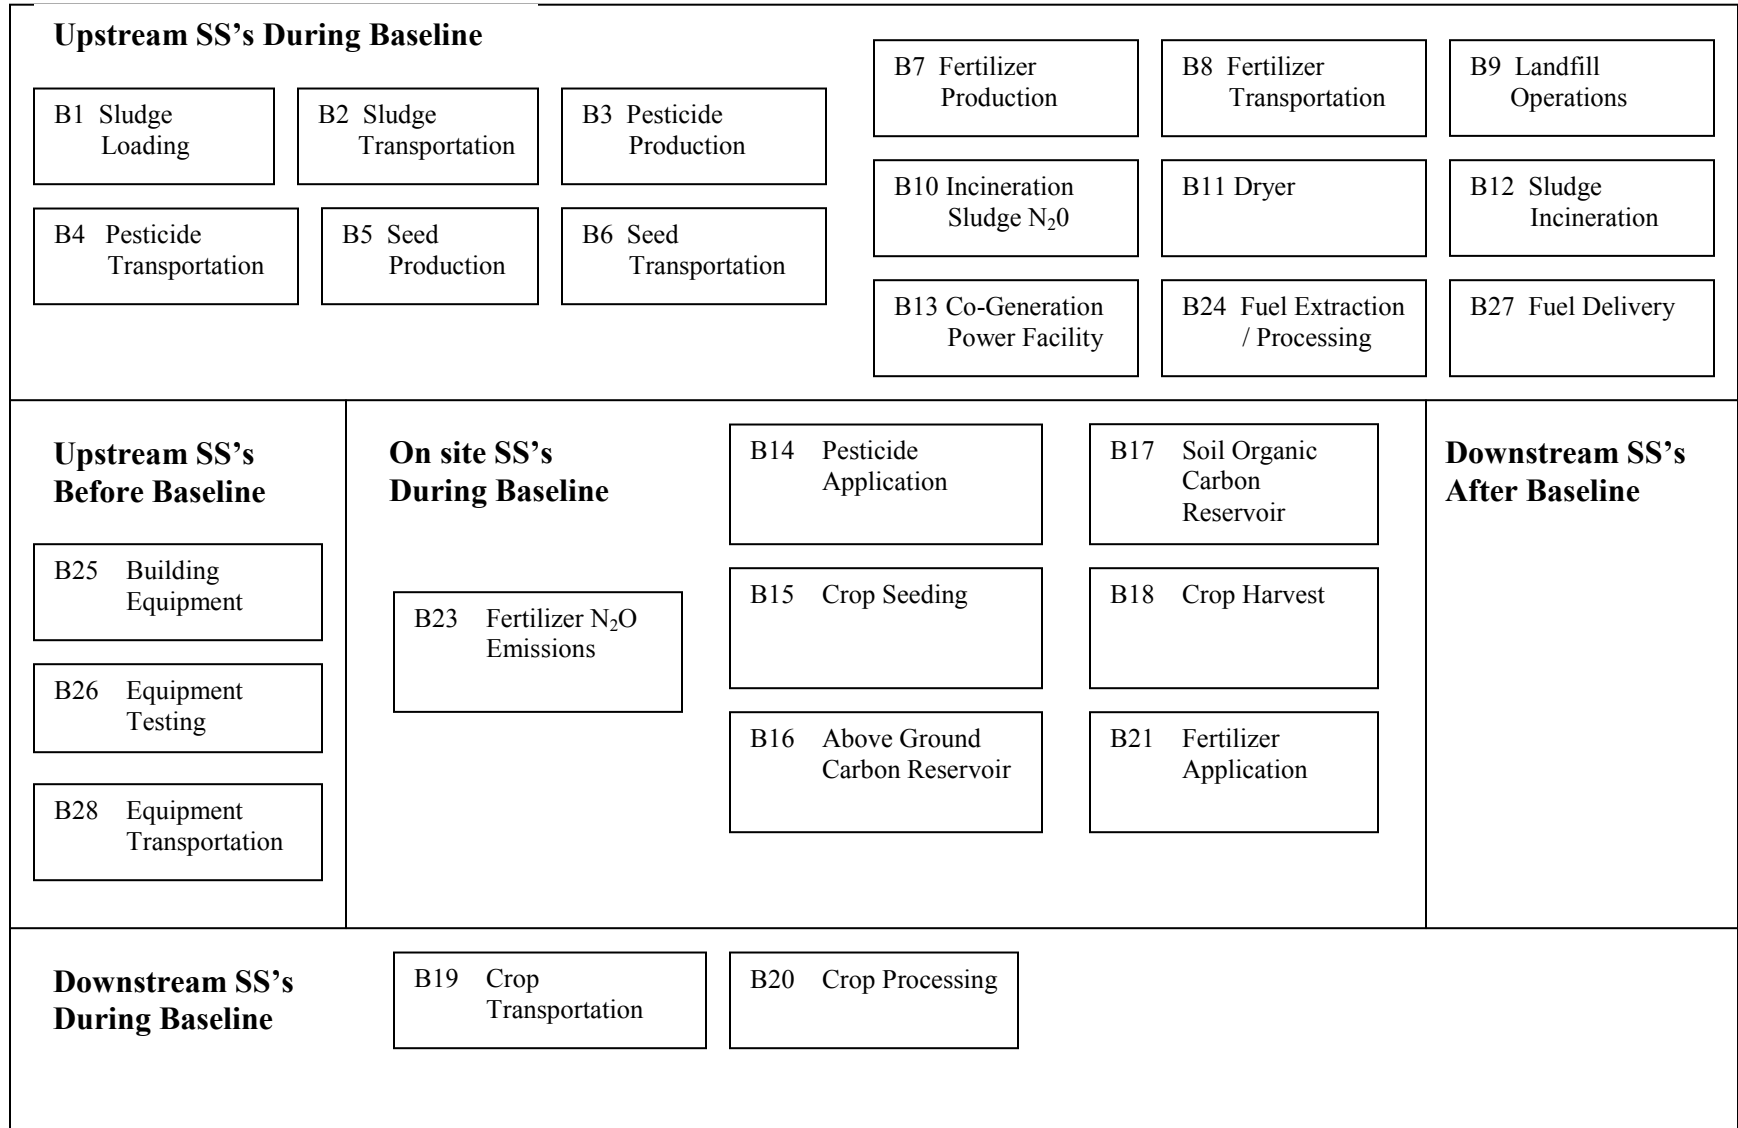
**Upstream SS's During Baseline**

B1 Sludge Loading

B2 Sludge Transportation

B3 Pesticide Production

B4 Pesticide Transportation

B5 Seed Production

B6 Seed Transportation

B7 Fertilizer Production

B8 Fertilizer Transportation

B9 Landfill Operations

B10 Incineration Sludge $N_20$

B11 Dryer

B12 Sludge Incineration

B13 Co-Generation Power Facility

B24 Fuel Extraction / Processing

B27 Fuel Delivery

**Upstream SS's Before Baseline**

B25 Building Equipment

B26 Equipment Testing

B28 Equipment Transportation

**On site SS's During Baseline**

B23 Fertilizer $N_2O$ Emissions

B14 Pesticide Application

B15 Crop Seeding

B16 Above Ground Carbon Reservoir

B17 Soil Organic Carbon Reservoir

B18 Crop Harvest

B21 Fertilizer Application

**Downstream SS's After Baseline**

**Downstream SS's During Baseline**

B19 Crop Transportation

B20 Crop Processing